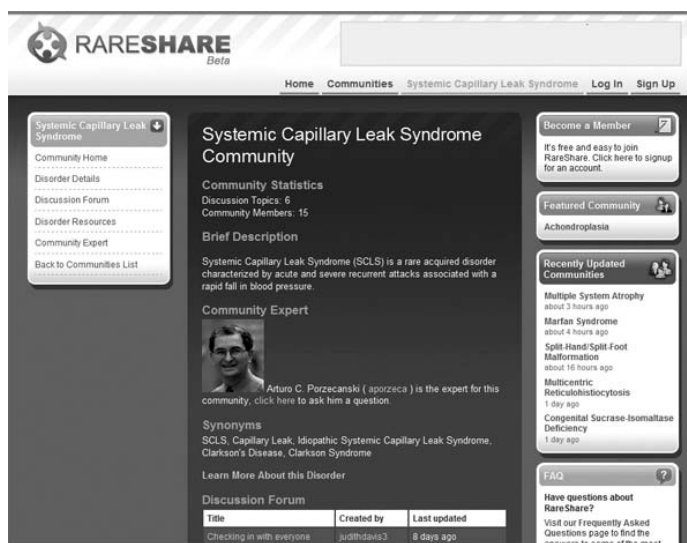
RARESHARE
Beta

Home Communities Systemic Capillary Leak Syndrome Log In Sign Up

Systemic Capillary Leak Syndrome

Community Home
Disorder Details
Discussion Forum
Disorder Resources
Community Expert
Back to Communities List

Systemic Capillary Leak Syndrome Community

Community Statistics
Discussion Topics: 6
Community Members: 15

Brief Description
Systemic Capillary Leak Syndrome (SCLS) is a rare acquired disorder characterized by acute and severe recurrent attacks associated with a rapid fall in blood pressure.

Community Expert
Arturo C. Porzecanski ( aporzeca ) is the expert for this community, click here to ask him a question.

Synonyms
SCLS, Capillary Leak, Idiopathic Systemic Capillary Leak Syndrome, Clarkson's Disease, Clarkson Syndrome

Learn More About this Disorder

Discussion Forum

| Title | Created by | Last updated |
|---|---|---|
| Checking in with everyone | judithdavis3 | 8 days ago |

Become a Member
It's free and easy to join RareShare. Click here to signup for an account.

Featured Community
Achondroplasia

Recently Updated Communities
Multiple System Atrophy
about 3 hours ago
Marfan Syndrome
about 4 hours ago
Split-Hand/Split-Foot Malformation
about 16 hours ago
Multicentric Reticulohistiocytosis
1 day ago
Congenital Sucrase-Isomaltase Deficiency
1 day ago

FAQ
Have questions about RareShare?
Visit our Frequently Asked Questions page to find the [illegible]